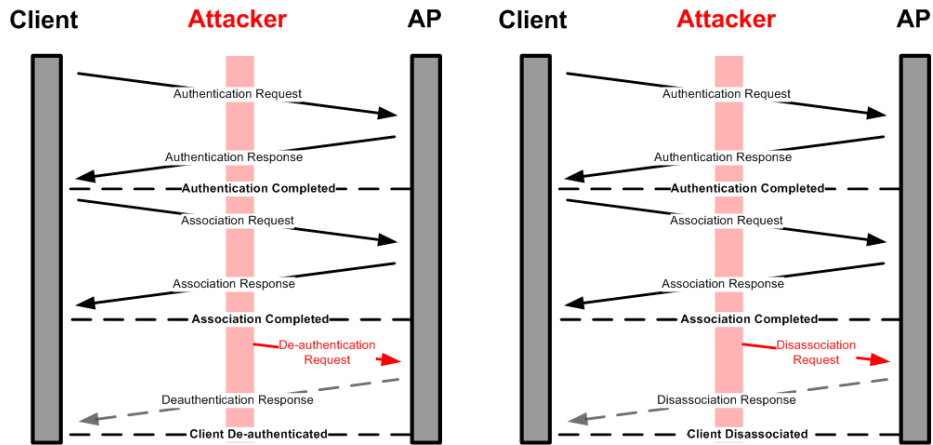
Client Attacker AP

Authentication Request

Authentication Response

Authentication Completed

Association Request

Association Response

Association Completed

De-authentication Request

Deauthentication Response

Client De-authenticated

Client Attacker AP

Authentication Request

Authentication Response

Authentication Completed

Association Request

Association Response

Association Completed

Disassociation Request

Disassociation Response

Client Disassociated